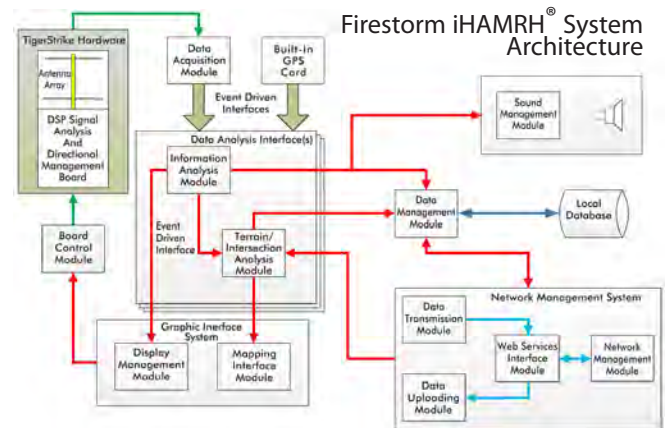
Firestorm iHAMRH® System Architecture

TigerStrike Hardware

Antenna Array

DSP Signal Analysis And Directional Management Board

Board Control Module

Data Acquisition Module

Built-In GPS Card

Event Driven Interfaces

Data Analysis Interface(s)

Information Analysis Module

Event Driven Interface

Terrain/ Intersection Analysis Module

Graphic Inerface System

Display Management Module

Mapping Interface Module

Sound Management Module

Data Management Module

Local Database

Network Management System

Data Transmission Module

Web Services Interface Module

Network Management Module

Data Uploading Module